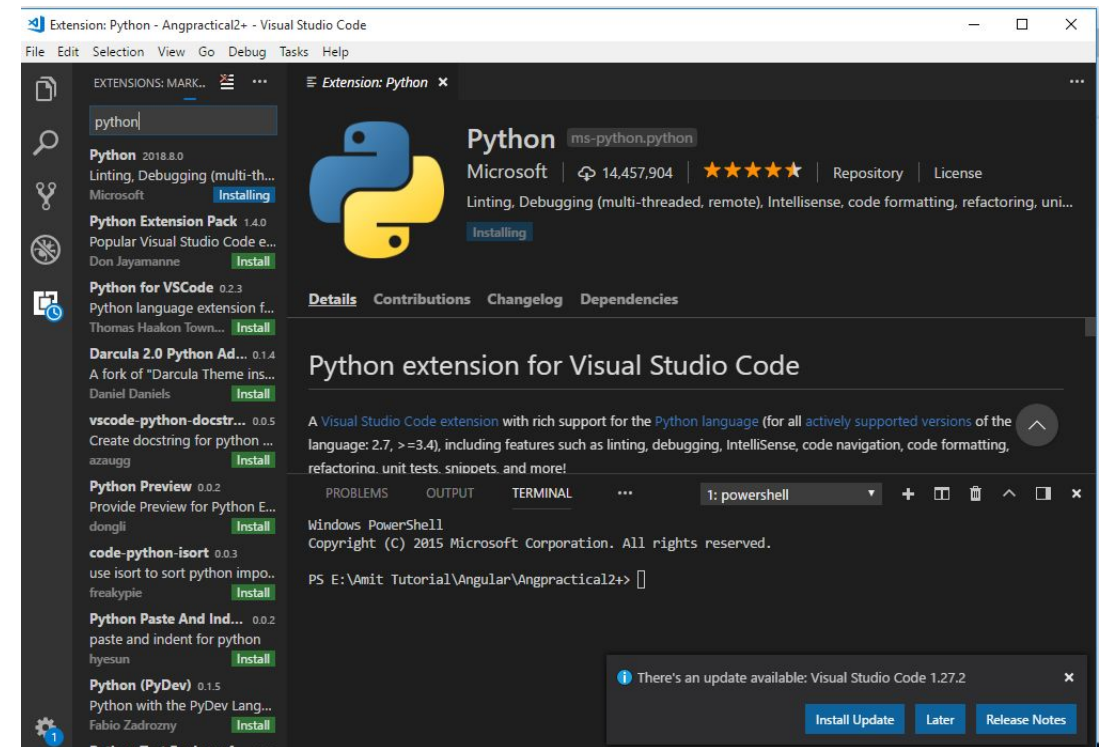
Extension: Python - Angpractical2+ - Visual Studio Code

File Edit Selection View Go Debug Tasks Help

EXTENSIONS: MARK...

python

Python 2018.8.0
Linting, Debugging (multi-th...
Microsoft Installing

Python Extension Pack 1.4.0
Popular Visual Studio Code e...
Don Jayamanne Install

Python for VSCode 0.2.3
Python language extension f...
Thomas Haakon Town... Install

Darcula 2.0 Python Ad... 0.1.4
A fork of "Darcula Theme ins...
Daniel Daniels Install

vscode-python-docstr... 0.0.5
Create docstring for python ...
azaugg Install

Python Preview 0.0.2
Provide Preview for Python E...
dongli Install

code-python-isort 0.0.3
use isort to sort python impo...
freakypie Install

Python Paste And Ind... 0.0.2
paste and indent for python
hyesun Install

Python (PyDev) 0.1.5
Python with the PyDev Lang...
Fabio Zadrozny Install

1

Extension: Python ×

Python ms-python.python
Microsoft | 14,457,904 | ★★★★★ | Repository | License
Linting, Debugging (multi-threaded, remote), Intellisense, code formatting, refactoring, uni...
Installing

Details Contributions Changelog Dependencies

Python extension for Visual Studio Code

A Visual Studio Code extension with rich support for the Python language (for all actively supported versions of the language: 2.7, >=3.4), including features such as linting, debugging, IntelliSense, code navigation, code formatting, refactoring, unit tests, snippets, and more!

PROBLEMS OUTPUT TERMINAL ··· 1: powershell + ×

Windows PowerShell
Copyright (C) 2015 Microsoft Corporation. All rights reserved.

PS E:\Amit Tutorial\Angular\Angpractical2+>

There's an update available: Visual Studio Code 1.27.2 ×

Install Update Later Release Notes